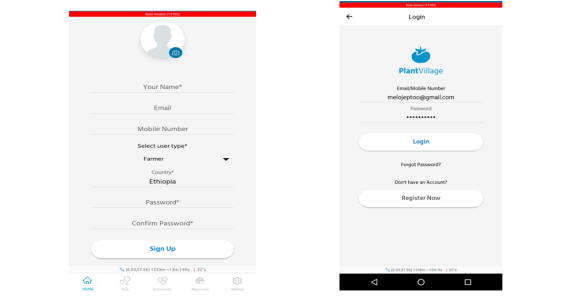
Beta Version (1.0.105)

Your Name*

Email

Mobile Number

Select user type*

Farmer

Country*

Ethiopia

Password*

Confirm Password*

Sign Up

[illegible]

Home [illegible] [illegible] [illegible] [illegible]

Beta Version (1.0.105)

Login

PlantVillage

Email/Mobile Number

melojeptoo@gmail.com

Password

••••••••••

Login

Forgot Password?

Don't have an Account?

Register Now

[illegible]